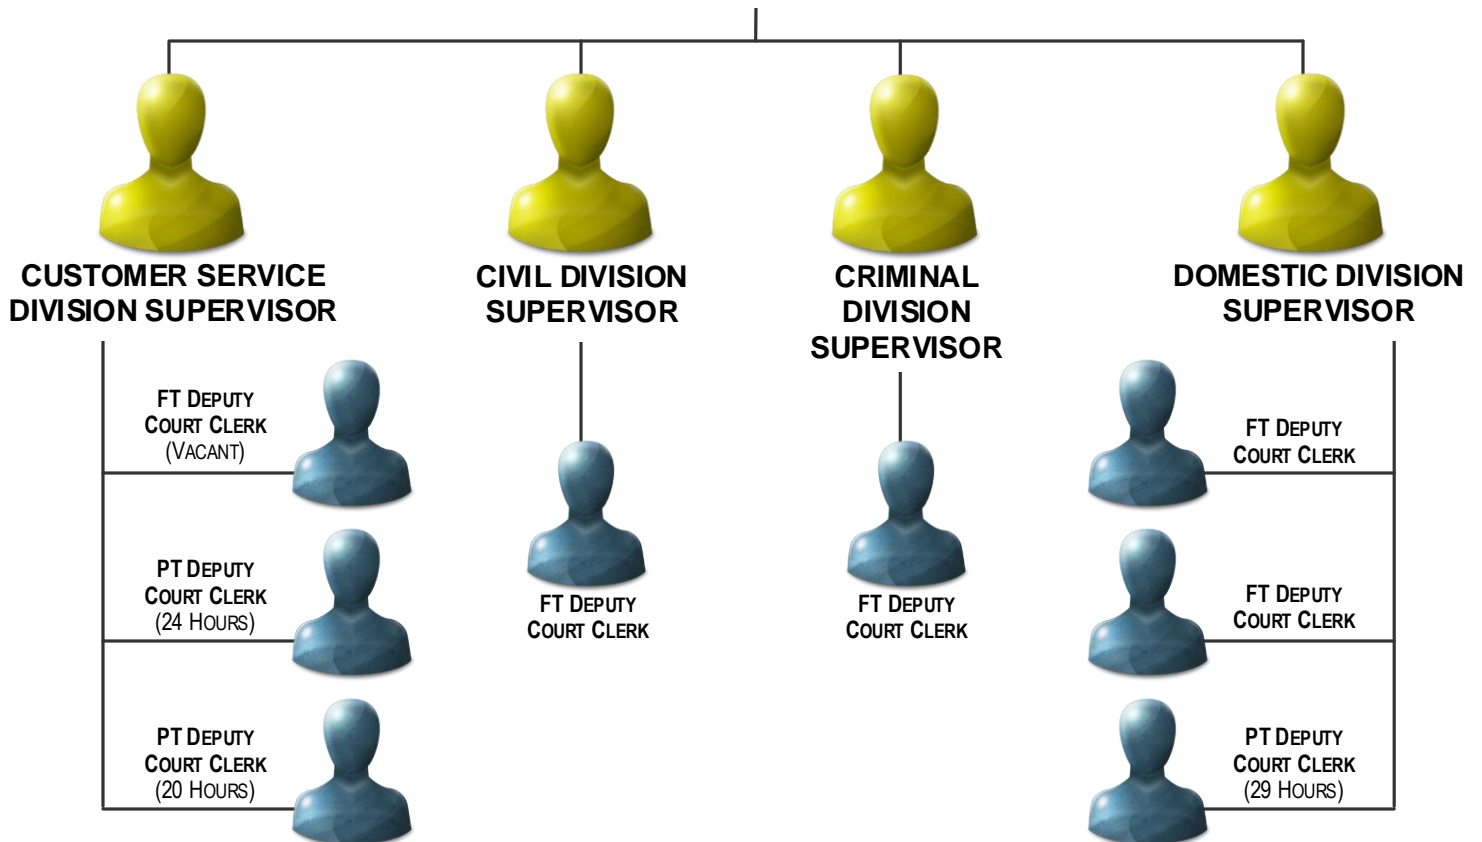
CUSTOMER SERVICE DIVISION SUPERVISOR

FT DEPUTY COURT CLERK (VACANT)

PT DEPUTY COURT CLERK (24 HOURS)

PT DEPUTY COURT CLERK (20 HOURS)

CIVIL DIVISION SUPERVISOR

FT DEPUTY COURT CLERK

CRIMINAL DIVISION SUPERVISOR

FT DEPUTY COURT CLERK

DOMESTIC DIVISION SUPERVISOR

FT DEPUTY COURT CLERK

FT DEPUTY COURT CLERK

PT DEPUTY COURT CLERK (29 HOURS)